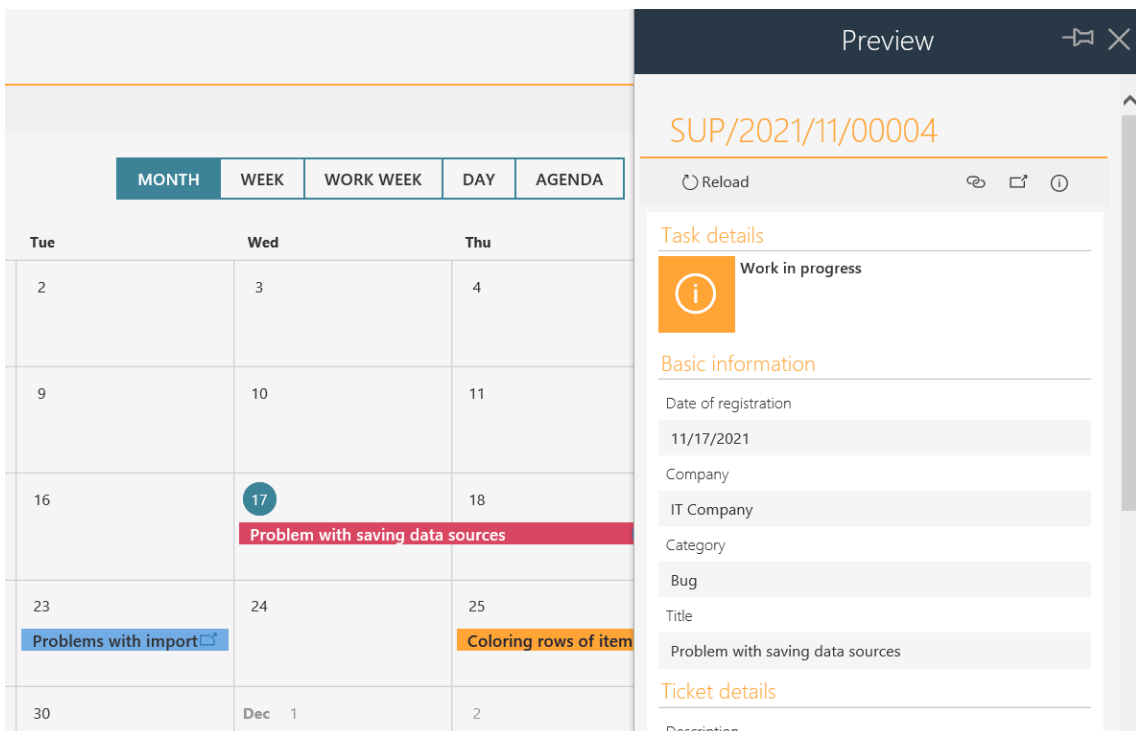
MONTH WEEK WORK WEEK DAY AGENDA

| Tue | Wed | Thu |
|---|---|---|
| 2 | 3 | 4 |
| 9 | 10 | 11 |
| 16 | 17 Problem with saving data sources | 18 |
| 23 Problems with import | 24 | 25 Coloring rows of item |
| 30 | Dec 1 | 2 |

Preview

SUP/2021/11/00004

Reload

Task details

Work in progress

Basic information

Date of registration

11/17/2021

Company

IT Company

Category

Bug

Title

Problem with saving data sources

Ticket details

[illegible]